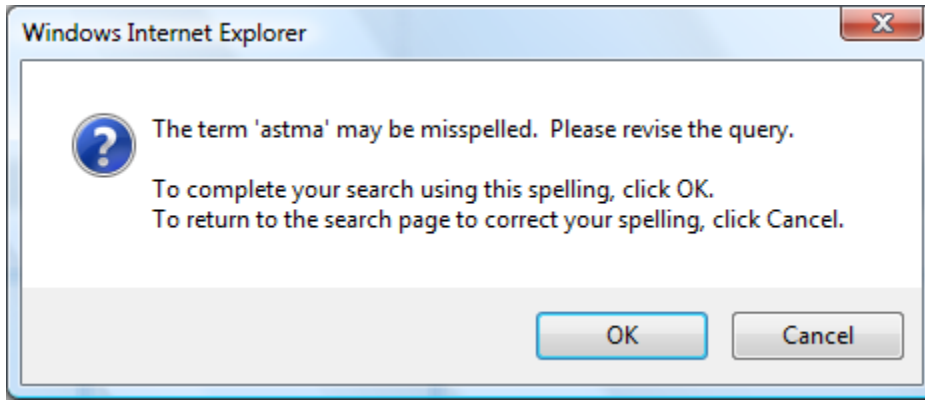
Windows Internet Explorer

The term 'astma' may be misspelled. Please revise the query.

To complete your search using this spelling, click OK.
To return to the search page to correct your spelling, click Cancel.

OK

Cancel